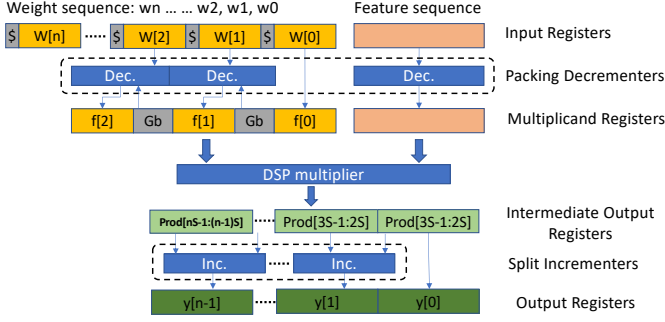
Weight sequence: wn ... ... w2, w1, w0

Feature sequence

$ W[n] ...... $ W[2] $ W[1] $ W[0]

Input Registers

Dec. Dec. Dec.

Packing Decrementers

f[2] Gb f[1] Gb f[0]

Multiplicand Registers

DSP multiplier

Prod[nS-1:(n-1)S] ...... Prod[3S-1:2S] Prod[3S-1:2S]

Intermediate Output Registers

Inc. ...... Inc.

Split Incrementers

y[n-1] ...... y[1] y[0]

Output Registers